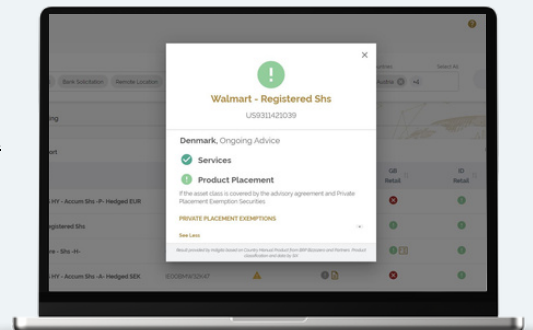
×

Walmart - Registered Shs

US9311421039

Denmark, Ongoing Advice

Services

Product Placement

If the asset class is covered by the advisory agreement and Private Placement Exemption Securities.

PRIVATE PLACEMENT EXEMPTIONS

See Less

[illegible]

Bank Solicitation

Remote Location

ing

art

-HY - Accum Shs -P- Hedged EUR

egistered Shs

re - Shs -H-

-HY - Accum Shs -A- Hedged SEK

GB Retail

ID Retail

Select All

+2